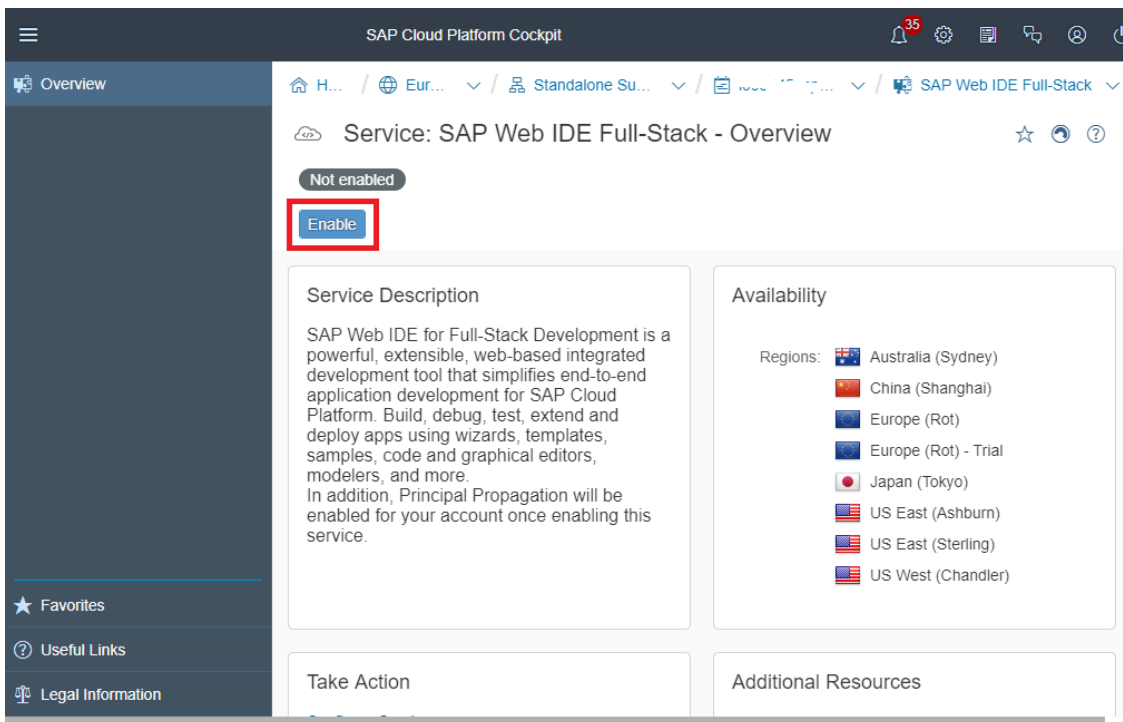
SAP Cloud Platform Cockpit

35

Overview

H... / Eur... / Standalone Su... / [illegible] / SAP Web IDE Full-Stack

Service: SAP Web IDE Full-Stack - Overview

Not enabled

Enable

Service Description

SAP Web IDE for Full-Stack Development is a powerful, extensible, web-based integrated development tool that simplifies end-to-end application development for SAP Cloud Platform. Build, debug, test, extend and deploy apps using wizards, templates, samples, code and graphical editors, modelers, and more.
In addition, Principal Propagation will be enabled for your account once enabling this service.

Availability

Regions: Australia (Sydney)
China (Shanghai)
Europe (Rot)
Europe (Rot) - Trial
Japan (Tokyo)
US East (Ashburn)
US East (Sterling)
US West (Chandler)

Favorites

Useful Links

Legal Information

Take Action

Additional Resources